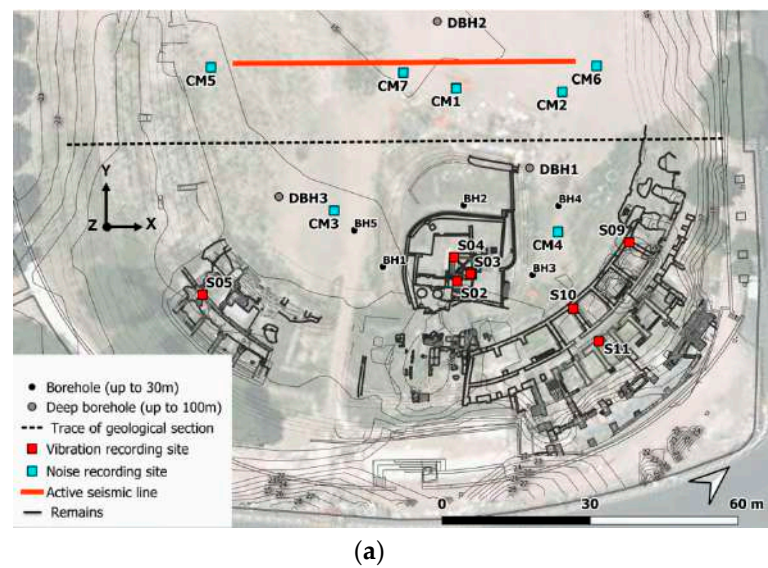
DBH2
CM5
CM7
CM1
CM6
CM2
DBH1
Y
Z
X
DBH3
CM3
BH5
BH2
BH4
CM4
S09
S04
S03
BH1
S02
BH3
S05
S10
S11

• Borehole (up to 30m)
• Deep borehole (up to 100m)
Trace of geological section
Vibration recording site
Noise recording site
Active seismic line
Remains

0
30
60 m

(a)